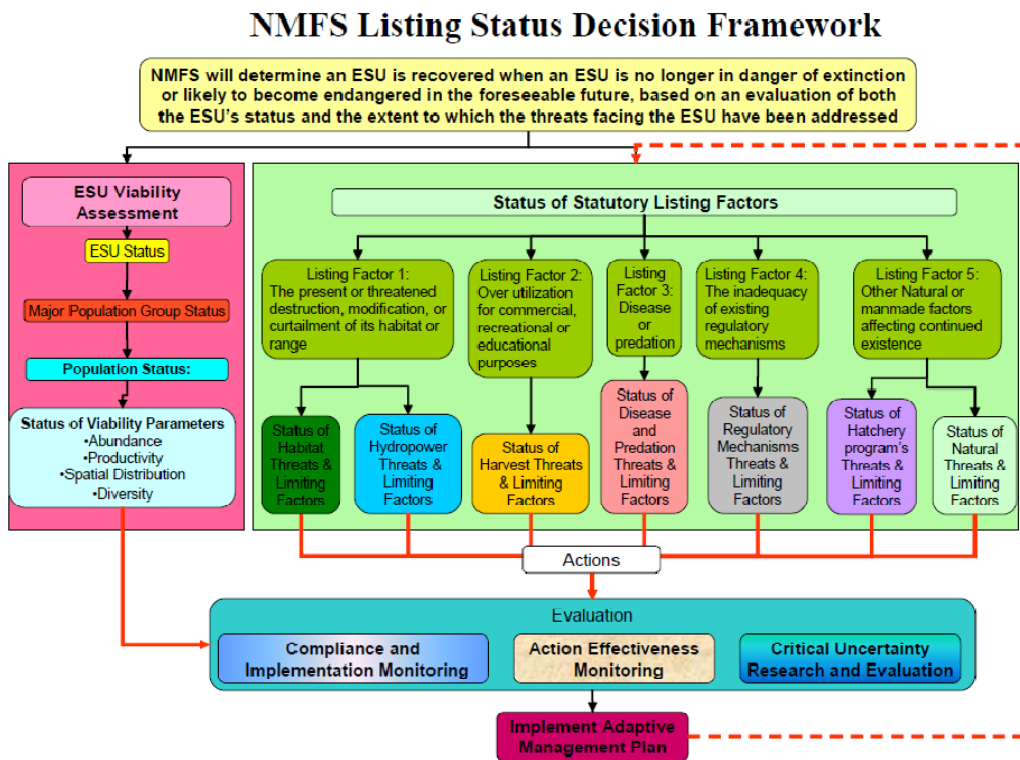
NMFS Listing Status Decision Framework

NMFS will determine an ESU is recovered when an ESU is no longer in danger of extinction or likely to become endangered in the foreseeable future, based on an evaluation of both the ESU's status and the extent to which the threats facing the ESU have been addressed

ESU Viability Assessment

ESU Status

Major Population Group Status

Population Status:

Status of Viability Parameters
•Abundance
•Productivity
•Spatial Distribution
•Diversity

Status of Statutory Listing Factors

Listing Factor 1: The present or threatened destruction, modification, or curtailment of its habitat or range

Listing Factor 2: Over utilization for commercial, recreational or educational purposes

Listing Factor 3: Disease or predation

Listing Factor 4: The inadequacy of existing regulatory mechanisms

Listing Factor 5: Other Natural or manmade factors affecting continued existence

Status of Habitat Threats & Limiting Factors

Status of Hydropower Threats & Limiting Factors

Status of Harvest Threats & Limiting Factors

Status of Disease and Predation Threats & Limiting Factors

Status of Regulatory Mechanisms Threats & Limiting Factors

Status of Hatchery program's Threats & Limiting Factors

Status of Natural Threats & Limiting Factors

Actions

Evaluation

Compliance and Implementation Monitoring

Action Effectiveness Monitoring

Critical Uncertainty Research and Evaluation

Implement Adaptive Management Plan